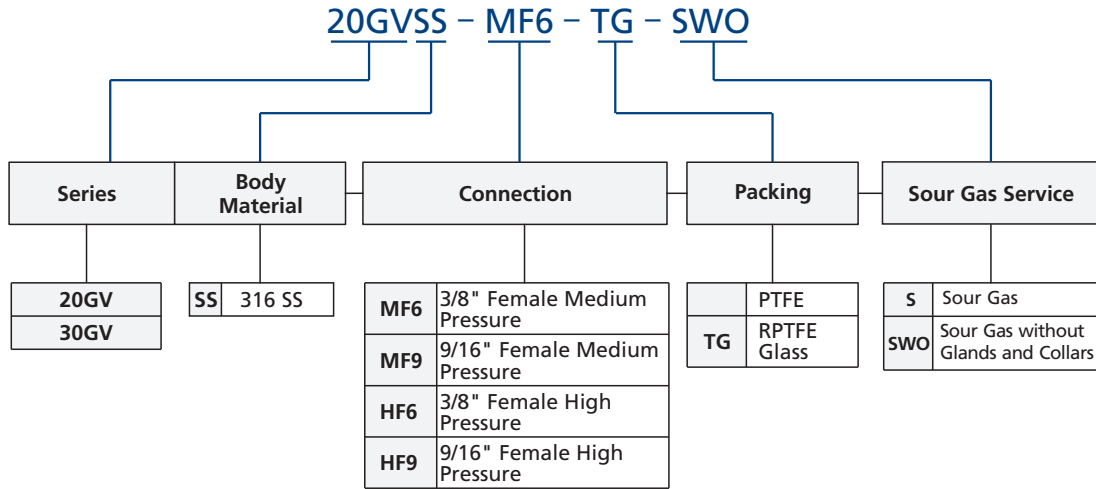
20GVSS – MF6 – TG – SWO

Series

Body Material

Connection

Packing

Sour Gas Service

| 20GV |
|---|
| 30GV |

| SS | 316 SS |
|---|---|

| MF6 | 3/8" Female Medium Pressure |
|---|---|
| MF9 | 9/16" Female Medium Pressure |
| HF6 | 3/8" Female High Pressure |
| HF9 | 9/16" Female High Pressure |

| | PTFE |
|---|---|
| TG | RPTFE Glass |

| S | Sour Gas |
|---|---|
| SWO | Sour Gas without Glands and Collars |